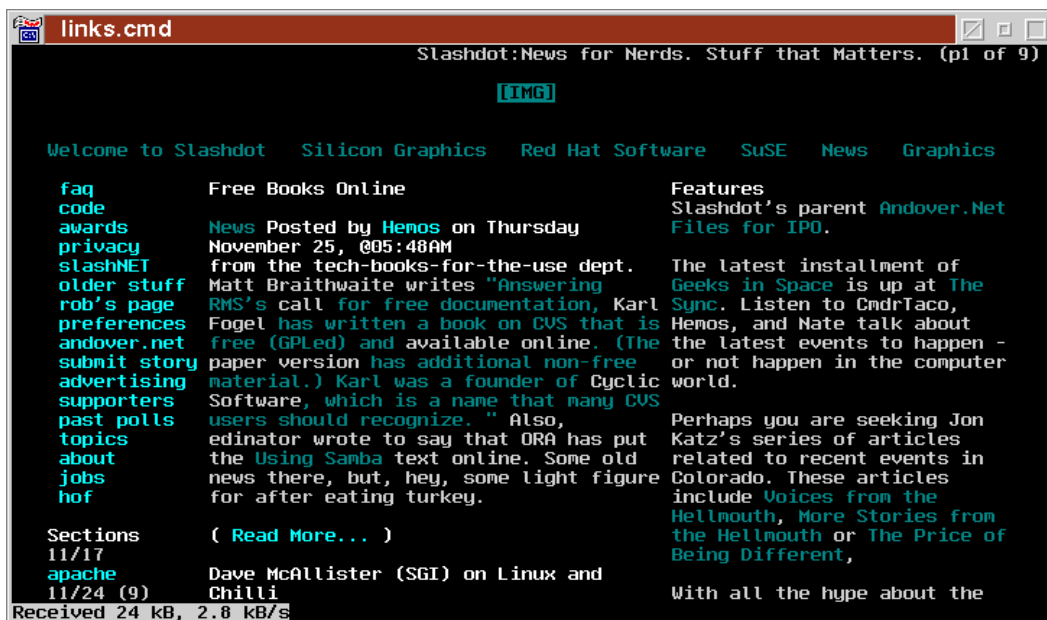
links.cmd

Slashdot:News for Nerds. Stuff that Matters. (p1 of 9)

[IMG]

Welcome to Slashdot Silicon Graphics Red Hat Software SuSE News Graphics

faq
code
awards
privacy
slashNET
older stuff
rob's page
preferences
andover.net
submit story
advertising
supporters
past polls
topics
about
jobs
hof

Sections
11/17
apache
11/24 (9)

Free Books Online

News Posted by Hemos on Thursday November 25, @05:48AM
from the tech-books-for-the-use dept.
Matt Braithwaite writes "Answering RMS's call for free documentation, Karl Fogel has written a book on CVS that is free (GPLed) and available online. (The paper version has additional non-free material.) Karl was a founder of Cyclic Software, which is a name that many CVS users should recognize. " Also, edinator wrote to say that ORA has put the Using Samba text online. Some old news there, but, hey, some light figure for after eating turkey.

( Read More... )

Dave McAllister (SGI) on Linux and Chilli

Features
Slashdot's parent Andover.Net Files for IPO.

The latest installment of Geeks in Space is up at The Sync. Listen to CmdrTaco, Hemos, and Nate talk about the latest events to happen - or not happen in the computer world.

Perhaps you are seeking Jon Katz's series of articles related to recent events in Colorado. These articles include Voices from the Hellmouth, More Stories from the Hellmouth or The Price of Being Different,

With all the hype about the

Received 24 kB, 2.8 kB/s